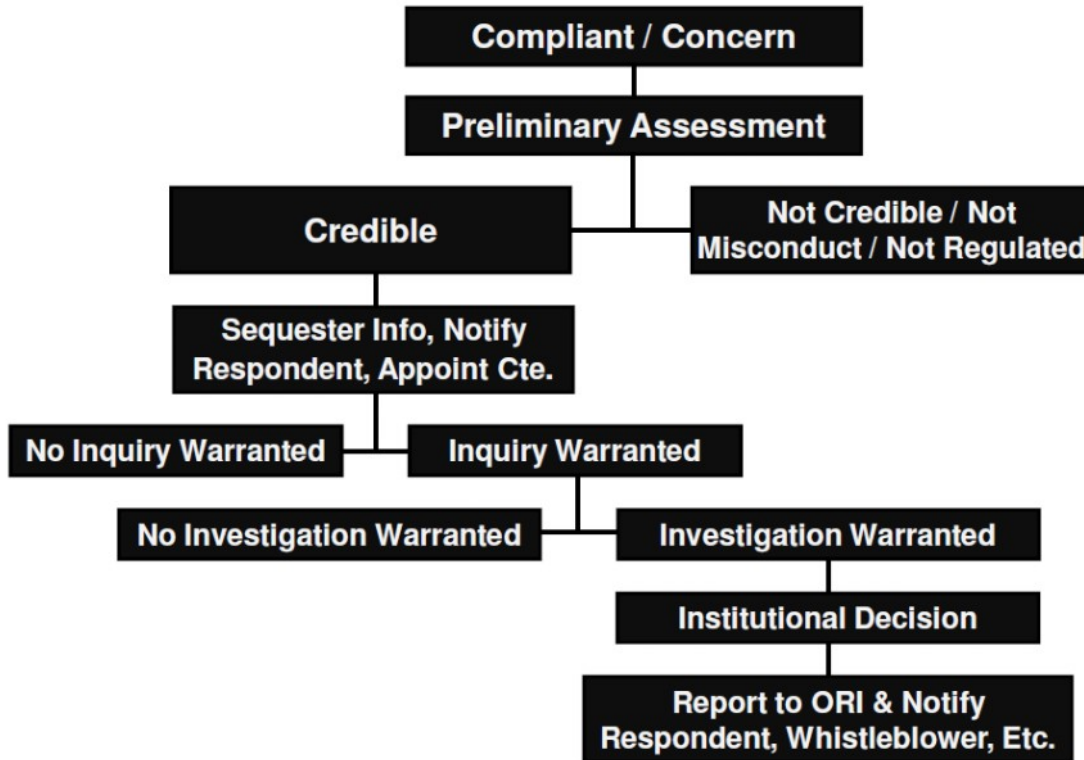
Compliant / Concern

Preliminary Assessment

Credible

Not Credible / Not Misconduct / Not Regulated

Sequester Info, Notify Respondent, Appoint Cte.

No Inquiry Warranted

Inquiry Warranted

No Investigation Warranted

Investigation Warranted

Institutional Decision

Report to ORI & Notify Respondent, Whistleblower, Etc.